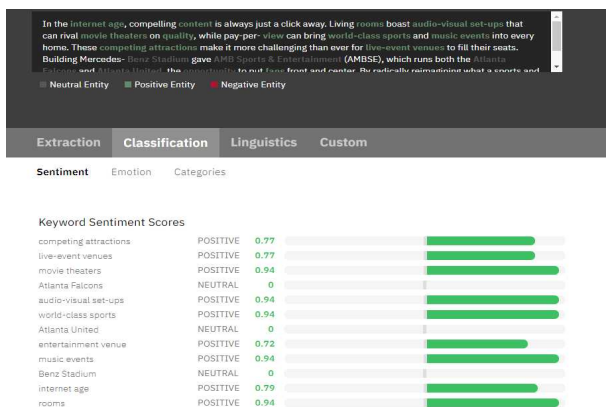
In the internet age, compelling content is always just a click away. Living rooms boast audio-visual set-ups that can rival movie theaters on quality, while pay-per- view can bring world-class sports and music events into every home. These competing attractions make it more challenging than ever for live-event venues to fill their seats. Building Mercedes- Benz Stadium gave AMB Sports & Entertainment (AMBSE), which runs both the Atlanta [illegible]

Neutral Entity Positive Entity Negative Entity

Extraction Classification Linguistics Custom

Sentiment Emotion Categories

Keyword Sentiment Scores

| | | |
|---|---|---|
| competing attractions | POSITIVE | 0.77 |
| live-event venues | POSITIVE | 0.77 |
| movie theaters | POSITIVE | 0.94 |
| Atlanta Falcons | NEUTRAL | 0 |
| audio-visual set-ups | POSITIVE | 0.94 |
| world-class sports | POSITIVE | 0.94 |
| Atlanta United | NEUTRAL | 0 |
| entertainment venue | POSITIVE | 0.72 |
| music events | POSITIVE | 0.94 |
| Benz Stadium | NEUTRAL | 0 |
| internet age | POSITIVE | 0.79 |
| rooms | POSITIVE | 0.94 |